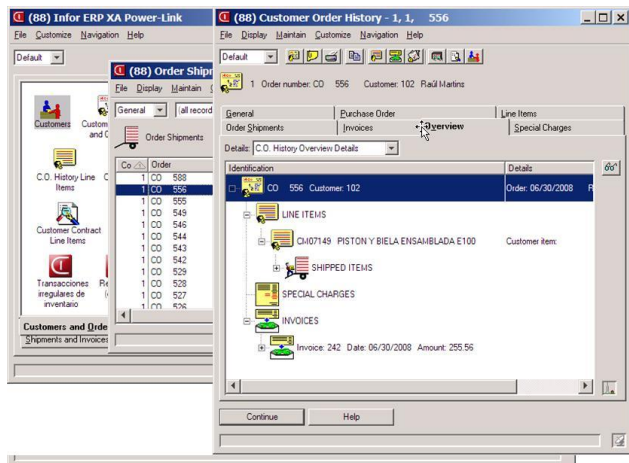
(88) Infor ERP XA Power-Link
File Customize Navigation Help
Default

Customers
Custom and C
C.O. History Line Items
C
Customer Contract Line Items
Transacciones irregulares de inventario
Re de

Customers and Orde
Shipments and Invoices

(88) Order Shipi
File Display Maintain
General (all record
Order Shipments

| Co | Order |
|---|---|
| 1 | CO 588 |
| 1 | CO 556 |
| 1 | CO 555 |
| 1 | CO 549 |
| 1 | CO 546 |
| 1 | CO 544 |
| 1 | CO 543 |
| 1 | CO 542 |
| 1 | CO 529 |
| 1 | CO 528 |
| 1 | CO 527 |
| 1 | CO 526 |

(88) Customer Order History - 1, 1, 556
File Display Maintain Customize Navigation Help
Default
1 Order number: CO 556 Customer: 102 Raúl Martins

General | Purchase Order | Line Items
Order Shipments | Invoices | Overview | Special Charges

Details: C.O. History Overview Details

Identification | Details
CO 556 Customer: 102 | Order: 06/30/2008 R
LINE ITEMS
CM07149 PISTON Y BIELA ENSAMBLADA E100 | Customer item:
SHIPPED ITEMS
SPECIAL CHARGES
INVOICES
Invoice: 242 Date: 06/30/2008 Amount: 255.56

Continue
Help